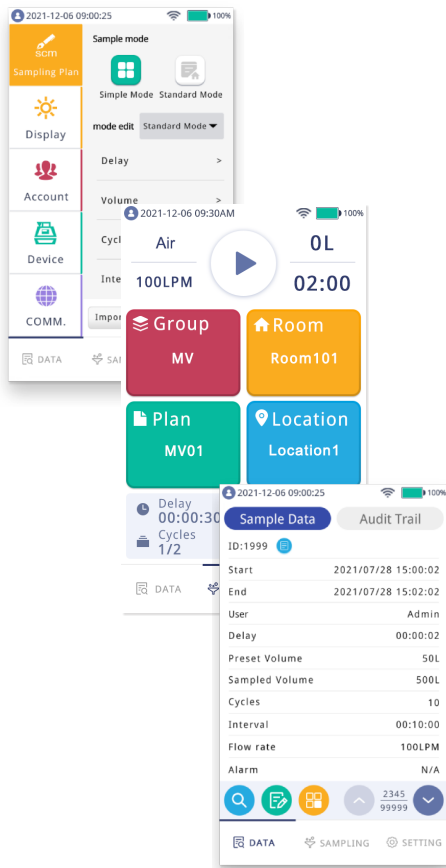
2021-12-06 09:00:25 100%

SCM
Sampling Plan

Display

Account

Device

COMM.

Sample mode

Simple Mode Standard Mode

mode edit Standard Mode

Delay >

Volume >

Cycl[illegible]

Inte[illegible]

Impo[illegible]

DATA SAM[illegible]

2021-12-06 09:30AM 100%

Air

0L

100LPM

02:00

Group
MV

Room
Room101

Plan
MV01

Location
Location1

Delay
00:00:30

Cycles
1/2

DATA

2021-12-06 09:00:25 100%

Sample Data Audit Trail

ID:1999

| | |
|---|---|
| Start | 2021/07/28 15:00:02 |
| End | 2021/07/28 15:02:02 |
| User | Admin |
| Delay | 00:00:02 |
| Preset Volume | 50L |
| Sampled Volume | 500L |
| Cycles | 10 |
| Interval | 00:10:00 |
| Flow rate | 100LPM |
| Alarm | N/A |

2345
99999

DATA SAMPLING SETTING